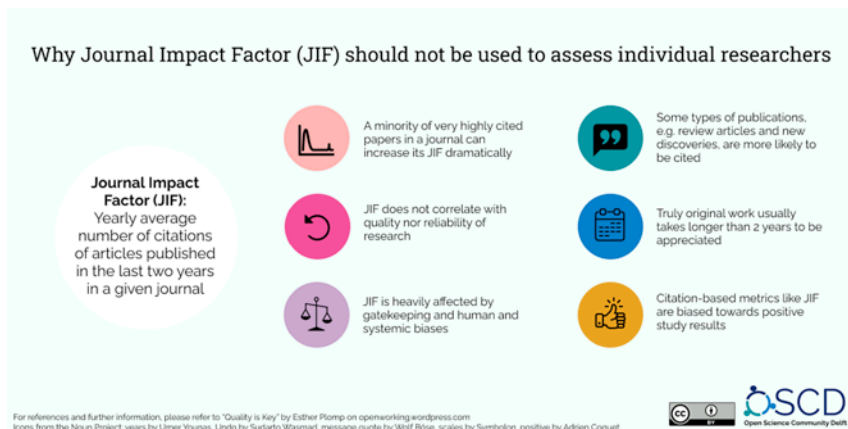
Why Journal Impact Factor (JIF) should not be used to assess individual researchers

Journal Impact Factor (JIF): Yearly average number of citations of articles published in the last two years in a given journal

A minority of very highly cited papers in a journal can increase its JIF dramatically

JIF does not correlate with quality nor reliability of research

JIF is heavily affected by gatekeeping and human and systemic biases

Some types of publications, e.g. review articles and new discoveries, are more likely to be cited

Truly original work usually takes longer than 2 years to be appreciated

Citation-based metrics like JIF are biased towards positive study results

For references and further information, please refer to "Quality is Key" by Esther Plomp on openworking.wordpress.com
Icons from the Noun Project: years by Umer Younas, Undo by Sudarto Wasmad, message quote by Wolf Böse, scales by Symbolon, positive by Adrien Coquet

OSCD
Open Science Community Delft